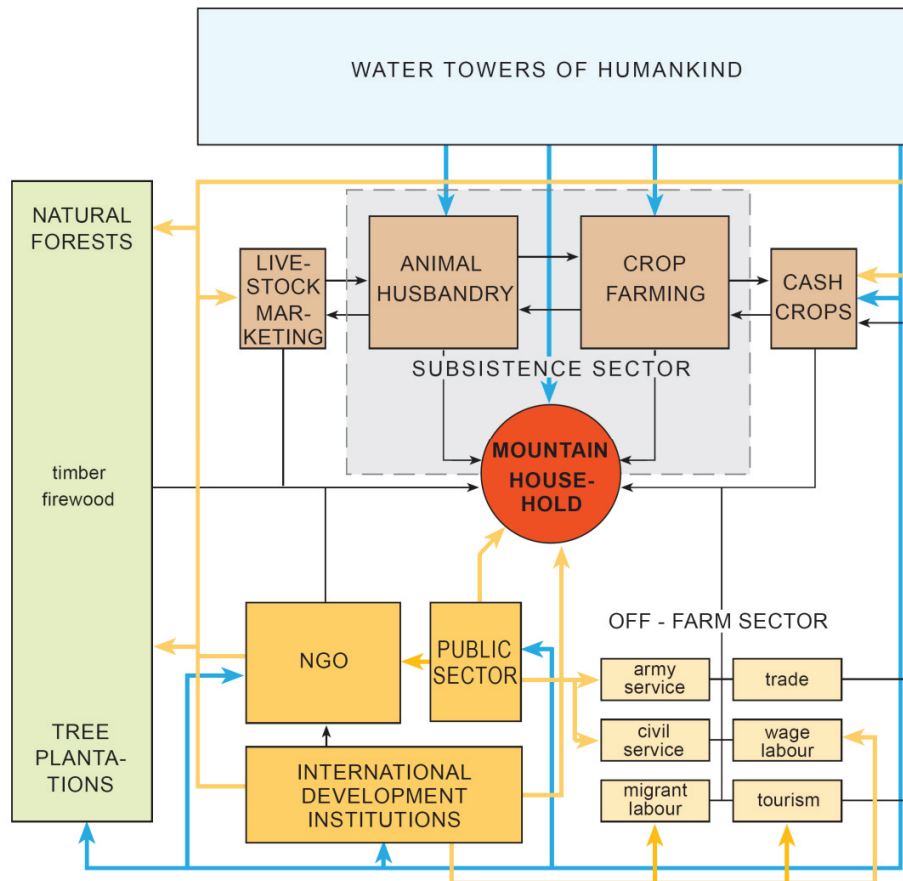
WATER TOWERS OF HUMANKIND

NATURAL FORESTS

LIVESTOCK MARKETING

ANIMAL HUSBANDRY

CROP FARMING

CASH CROPS

SUBSISTENCE SECTOR

MOUNTAIN HOUSEHOLD

timber
firewood

TREE PLANTATIONS

NGO

PUBLIC SECTOR

OFF - FARM SECTOR

army service

trade

civil service

wage labour

migrant labour

tourism

INTERNATIONAL DEVELOPMENT INSTITUTIONS